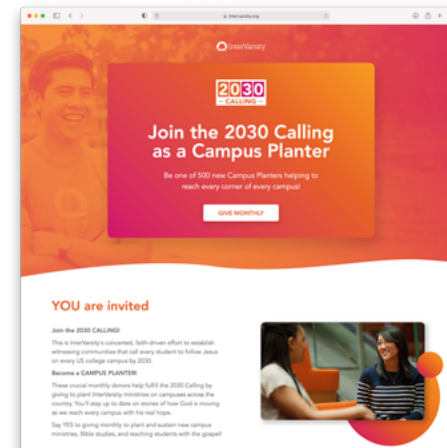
InterVarsity

2030
CALLING

Join the 2030 Calling as a Campus Planter

Be one of 500 new Campus Planters helping to reach every corner of every campus!

GIVE MONTHLY

YOU are invited

Join the 2030 CALLING!

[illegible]

Become a CAMPUS PLANTER!

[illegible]

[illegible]